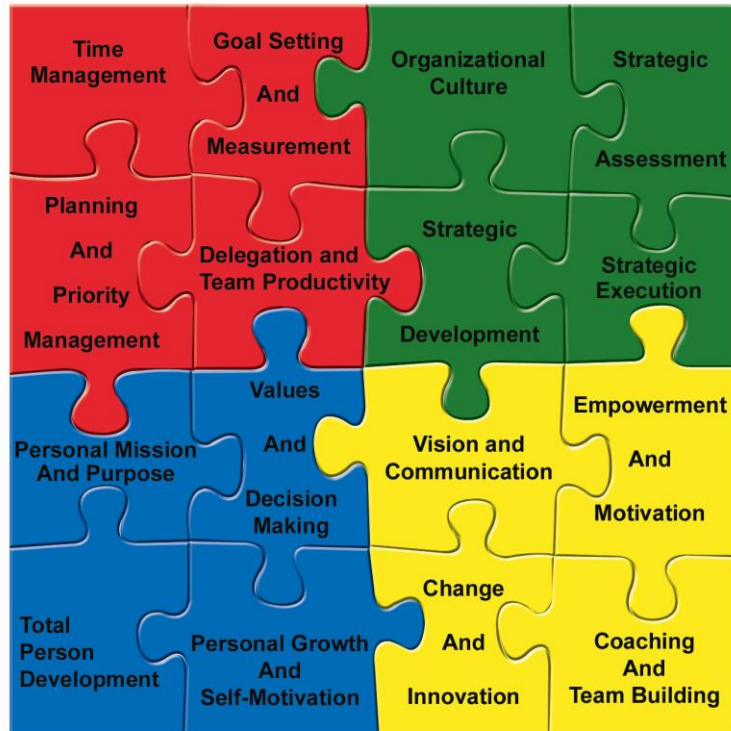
Time Management

Goal Setting And Measurement

Organizational Culture

Strategic Assessment

Planning And Priority Management

Delegation and Team Productivity

Strategic Development

Strategic Execution

Personal Mission And Purpose

Values And Decision Making

Vision and Communication

Empowerment And Motivation

Total Person Development

Personal Growth And Self-Motivation

Change And Innovation

Coaching And Team Building